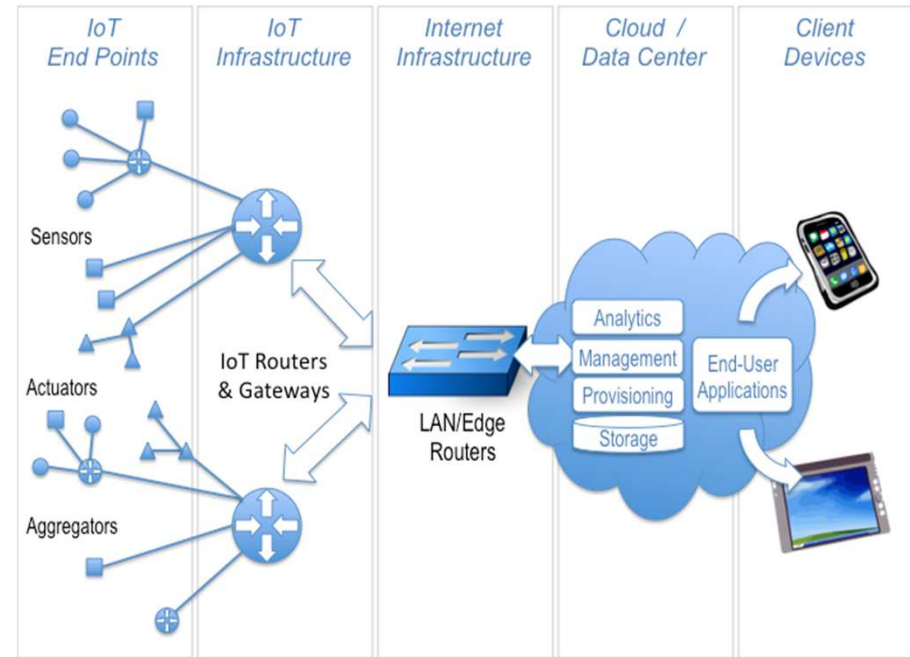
IoT End Points

IoT Infrastructure

Internet Infrastructure

Cloud / Data Center

Client Devices

Sensors

Actuators

Aggregators

IoT Routers & Gateways

LAN/Edge Routers

Analytics

Management

Provisioning

Storage

End-User Applications